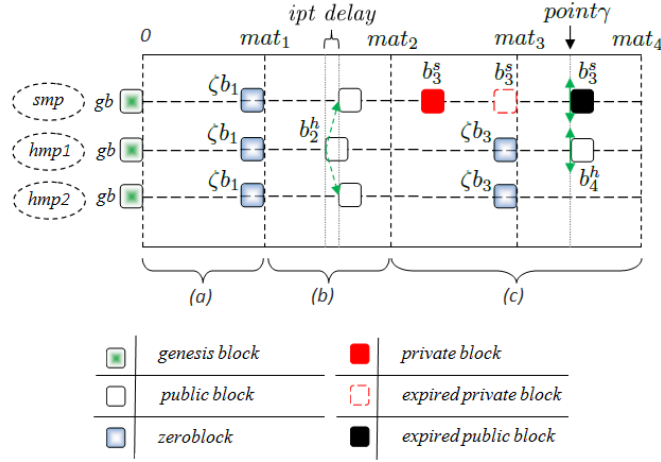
ipt delay

point$\gamma$

0

$mat_1$

$mat_2$

$mat_3$

$mat_4$

smp

hmp1

hmp2

gb

gb

gb

$\zeta b_1$

$\zeta b_1$

$\zeta b_1$

$b_2^h$

$b_3^s$

$b_3^s$

$b_3^s$

$\zeta b_3$

$\zeta b_3$

$b_4^h$

(a)

(b)

(c)

| | genesis block | | private block |
|---|---|---|---|
| | public block | | expired private block |
| | zeroblock | | expired public block |